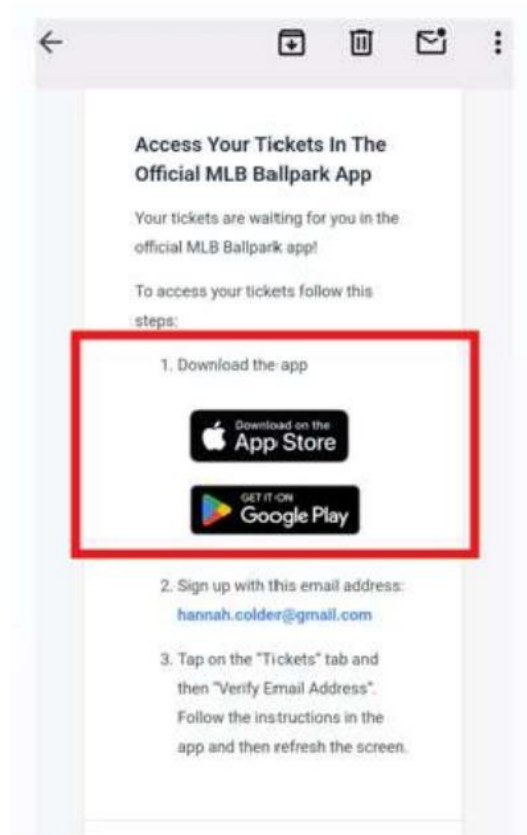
Access Your Tickets In The Official MLB Ballpark App

Your tickets are waiting for you in the official MLB Ballpark app!

To access your tickets follow this steps:

1. Download the app

Download on the App Store

GET IT ON Google Play

2. Sign up with this email address: hannah.colder@gmail.com

3. Tap on the "Tickets" tab and then "Verify Email Address". Follow the instructions in the app and then refresh the screen.